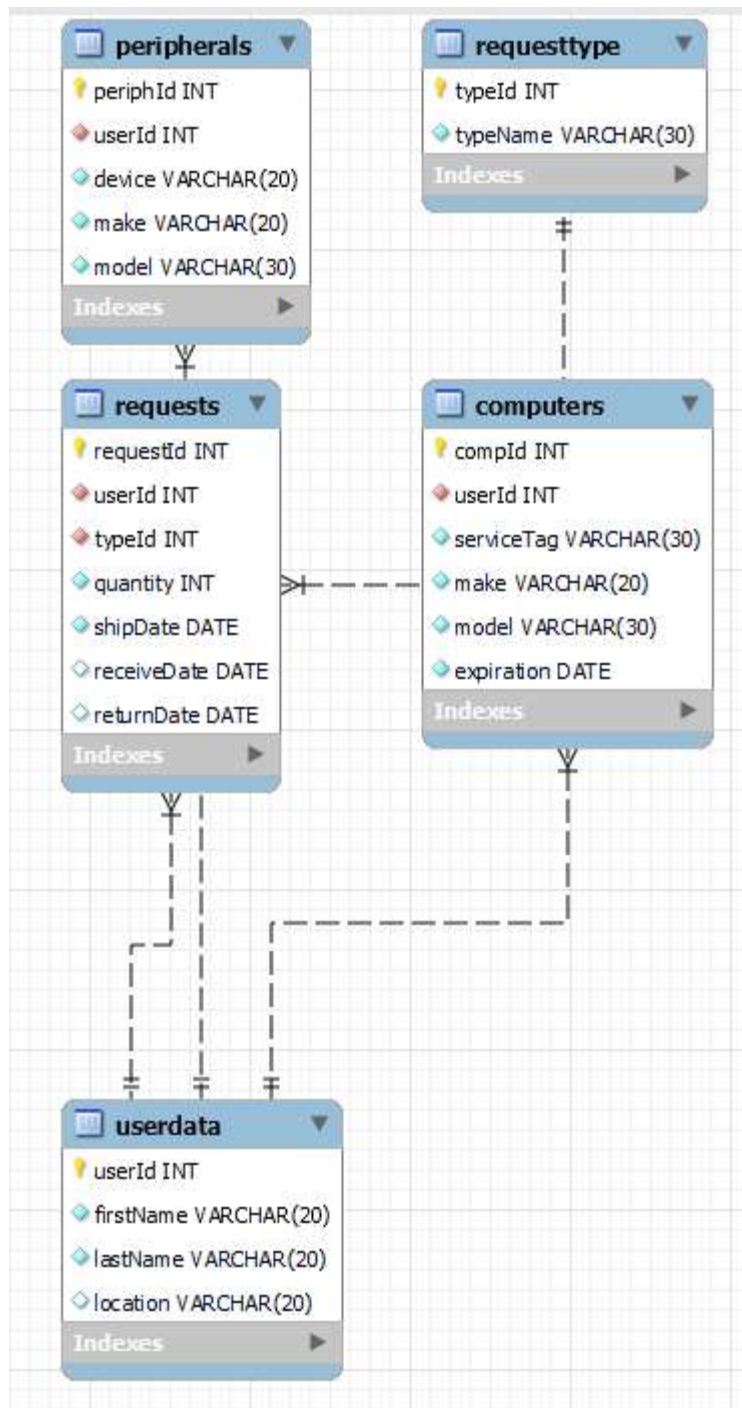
peripherals
periphId INT
userId INT
device VARCHAR(20)
make VARCHAR(20)
model VARCHAR(30)
Indexes

requesttype
typeId INT
typeName VARCHAR(30)
Indexes

requests
requestId INT
userId INT
typeId INT
quantity INT
shipDate DATE
receiveDate DATE
returnDate DATE
Indexes

computers
compId INT
userId INT
serviceTag VARCHAR(30)
make VARCHAR(20)
model VARCHAR(30)
expiration DATE
Indexes

userdata
userId INT
firstName VARCHAR(20)
lastName VARCHAR(20)
location VARCHAR(20)
Indexes